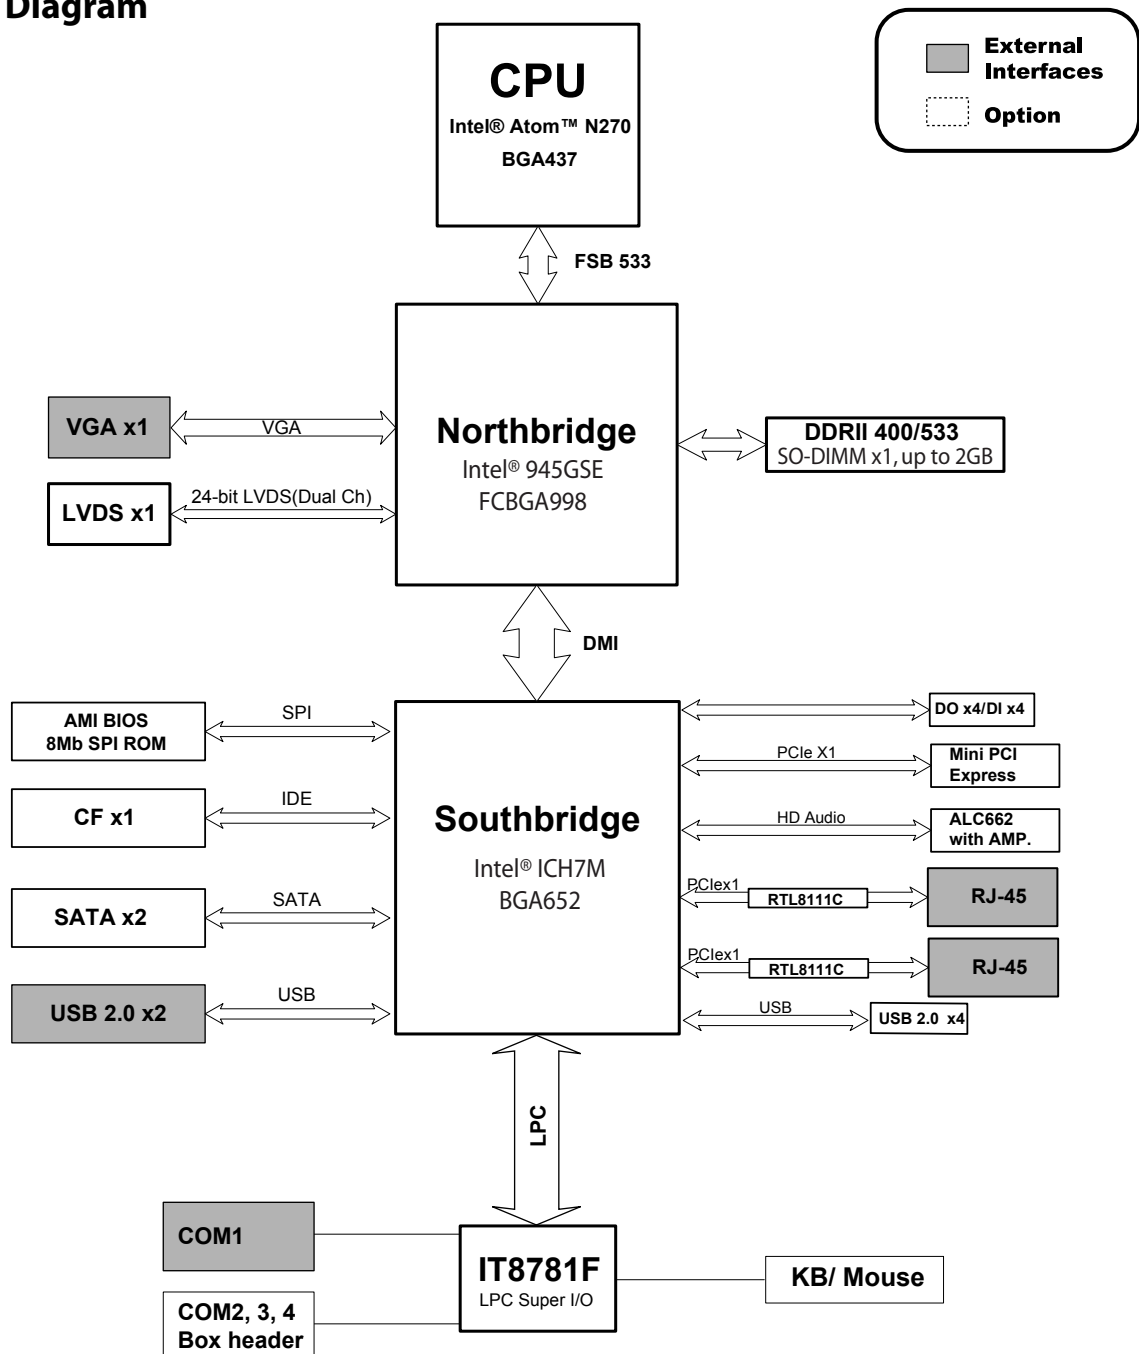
Diagram

External Interfaces

Option

CPU
Intel® Atom™ N270
BGA437

FSB 533

VGA x1

VGA

LVDS x1

24-bit LVDS(Dual Ch)

Northbridge
Intel® 945GSE
FCBGA998

DDRII 400/533
SO-DIMM x1, up to 2GB

DMI

AMI BIOS
8Mb SPI ROM

SPI

CF x1

IDE

SATA x2

SATA

USB 2.0 x2

USB

Southbridge
Intel® ICH7M
BGA652

DO x4/DI x4

PCIe X1

Mini PCI Express

HD Audio

ALC662 with AMP.

PCIex1

RTL8111C

RJ-45

PCIex1

RTL8111C

RJ-45

USB

USB 2.0 x4

LPC

COM1

IT8781F
LPC Super I/O

KB/ Mouse

COM2, 3, 4
Box header